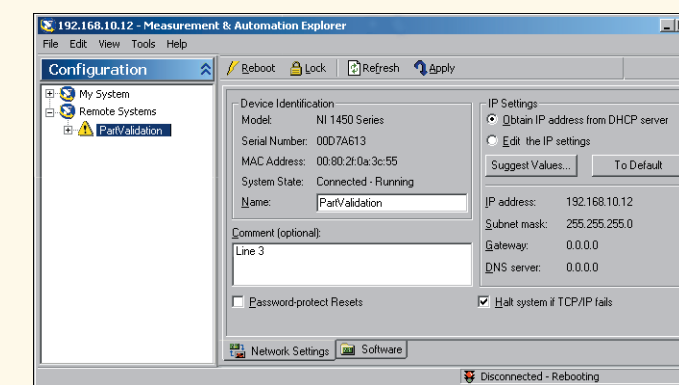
192.168.10.12 - Measurement & Automation Explorer
File Edit View Tools Help
Configuration
My System
Remote Systems
PartValidation
Reboot Lock Refresh Apply
Device Identification
Model: NI 1450 Series
Serial Number: 00D7A613
MAC Address: 00:80:2f:0a:3c:55
System State: Connected - Running
Name: PartValidation
Comment (optional):
Line 3
Password-protect Resets
IP Settings
Obtain IP address from DHCP server
Edit the IP settings
Suggest Values...
To Default
IP address: 192.168.10.12
Subnet mask: 255.255.255.0
Gateway: 0.0.0.0
DNS server: 0.0.0.0
Halt system if TCP/IP fails
Network Settings
Software
Disconnected - Rebooting